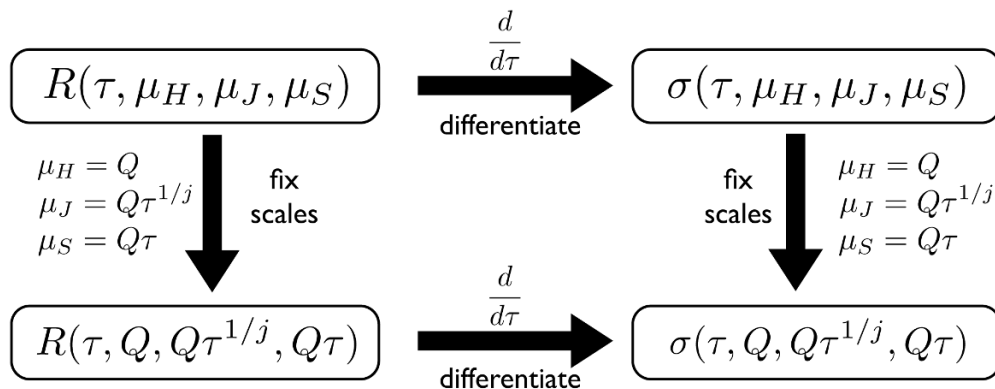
$R(\tau, \mu_H, \mu_J, \mu_S)$

$\frac{d}{d\tau}$

differentiate

$\sigma(\tau, \mu_H, \mu_J, \mu_S)$

$\mu_H = Q$
$\mu_J = Q\tau^{1/j}$
$\mu_S = Q\tau$

fix scales

fix scales

$\mu_H = Q$
$\mu_J = Q\tau^{1/j}$
$\mu_S = Q\tau$

$R(\tau, Q, Q\tau^{1/j}, Q\tau)$

$\frac{d}{d\tau}$

differentiate

$\sigma(\tau, Q, Q\tau^{1/j}, Q\tau)$